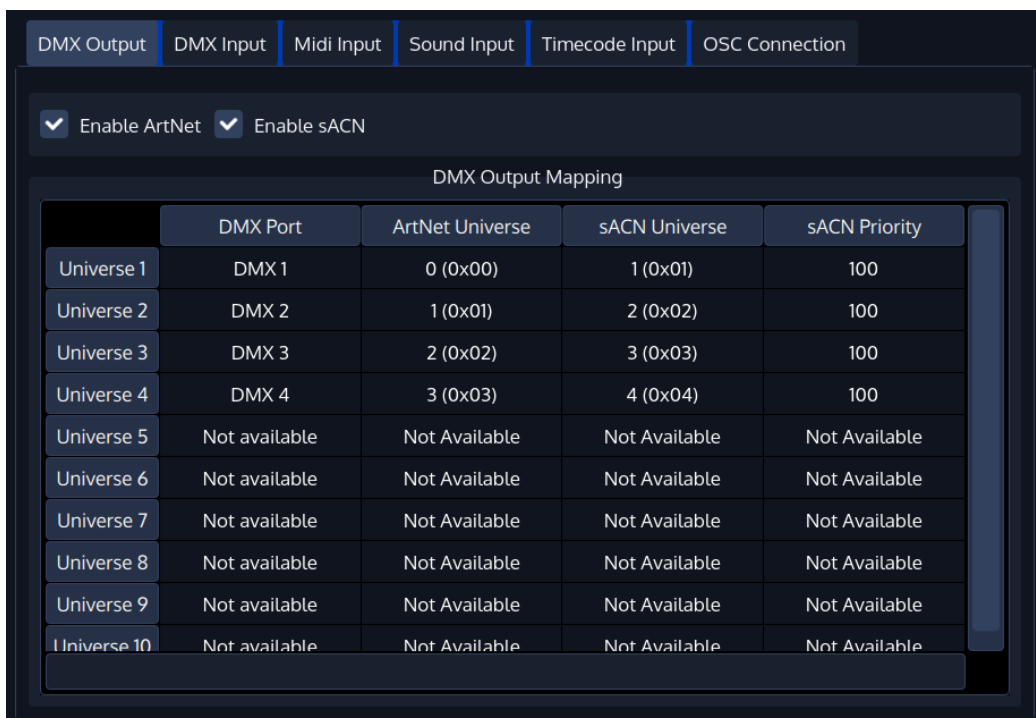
DMX Output | DMX Input | Midi Input | Sound Input | Timecode Input | OSC Connection

Enable ArtNet  Enable sACN

DMX Output Mapping

| | DMX Port | ArtNet Universe | sACN Universe | sACN Priority |
|---|---|---|---|---|
| Universe 1 | DMX 1 | 0 (0x00) | 1 (0x01) | 100 |
| Universe 2 | DMX 2 | 1 (0x01) | 2 (0x02) | 100 |
| Universe 3 | DMX 3 | 2 (0x02) | 3 (0x03) | 100 |
| Universe 4 | DMX 4 | 3 (0x03) | 4 (0x04) | 100 |
| Universe 5 | Not available | Not Available | Not Available | Not Available |
| Universe 6 | Not available | Not Available | Not Available | Not Available |
| Universe 7 | Not available | Not Available | Not Available | Not Available |
| Universe 8 | Not available | Not Available | Not Available | Not Available |
| Universe 9 | Not available | Not Available | Not Available | Not Available |
| Universe 10 | Not available | Not Available | Not Available | Not Available |